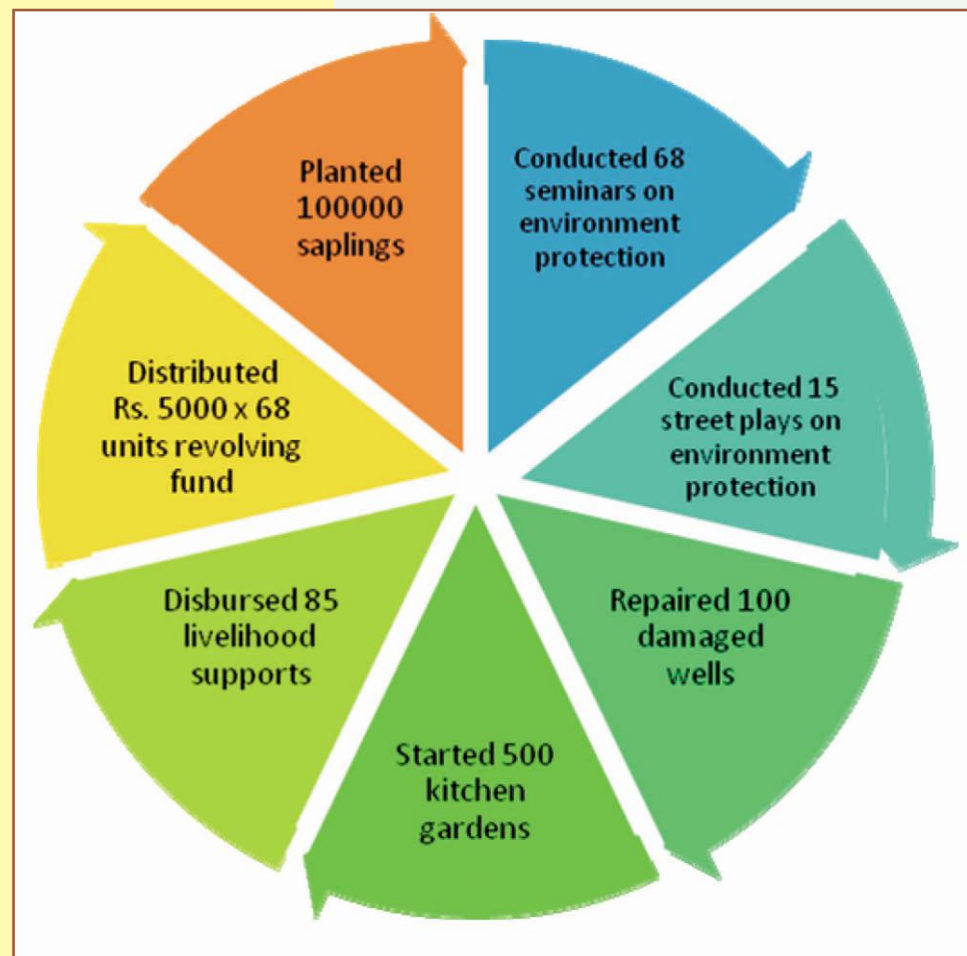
Planted 100000 saplings

Conducted 68 seminars on environment protection

Conducted 15 street plays on environment protection

Repaired 100 damaged wells

Started 500 kitchen gardens

Disbursed 85 livelihood supports

Distributed Rs. 5000 x 68 units revolving fund